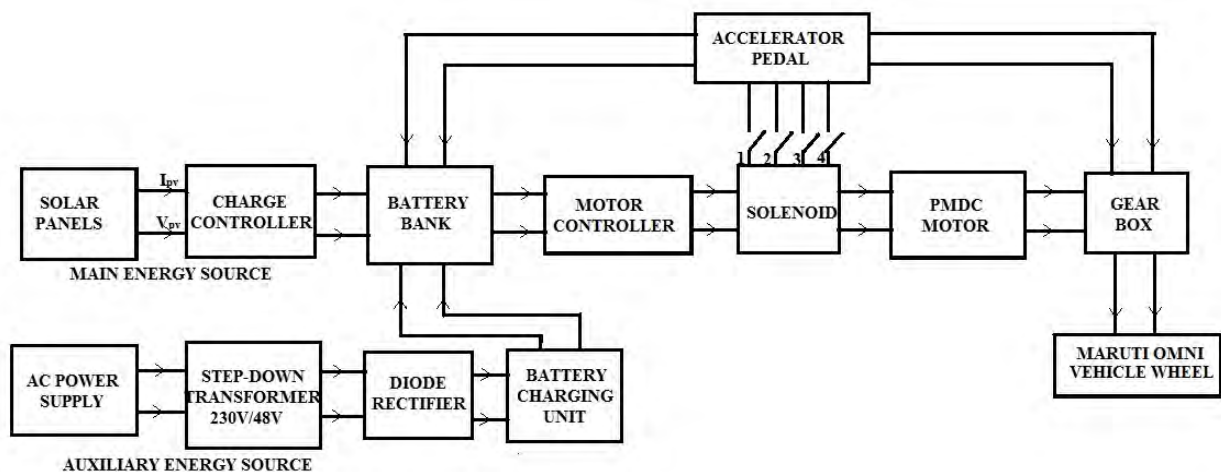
ACCELERATOR PEDAL

1 2 3 4

SOLAR PANELS

$I_{pv}$

$V_{pv}$

CHARGE CONTROLLER

BATTERY BANK

MOTOR CONTROLLER

SOLENOID

PMDC MOTOR

GEAR BOX

MAIN ENERGY SOURCE

MARUTI OMNI VEHICLE WHEEL

AC POWER SUPPLY

STEP-DOWN TRANSFORMER 230V/48V

DIODE RECTIFIER

BATTERY CHARGING UNIT

AUXILIARY ENERGY SOURCE